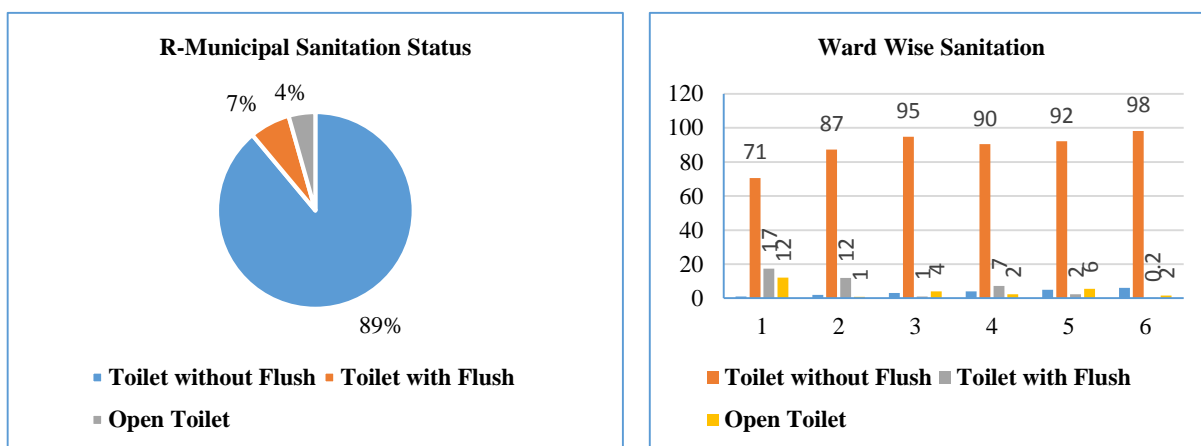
R-Municipal Sanitation Status

7%
4%
89%

Toilet without Flush  Toilet with Flush
Open Toilet

Ward Wise Sanitation

120
100
80
60
40
20
0

71
17
12
87
12
1
95
1
4
90
7
2
92
2
6
98
0.2
2

1 2 3 4 5 6

Toilet without Flush  Toilet with Flush
Open Toilet